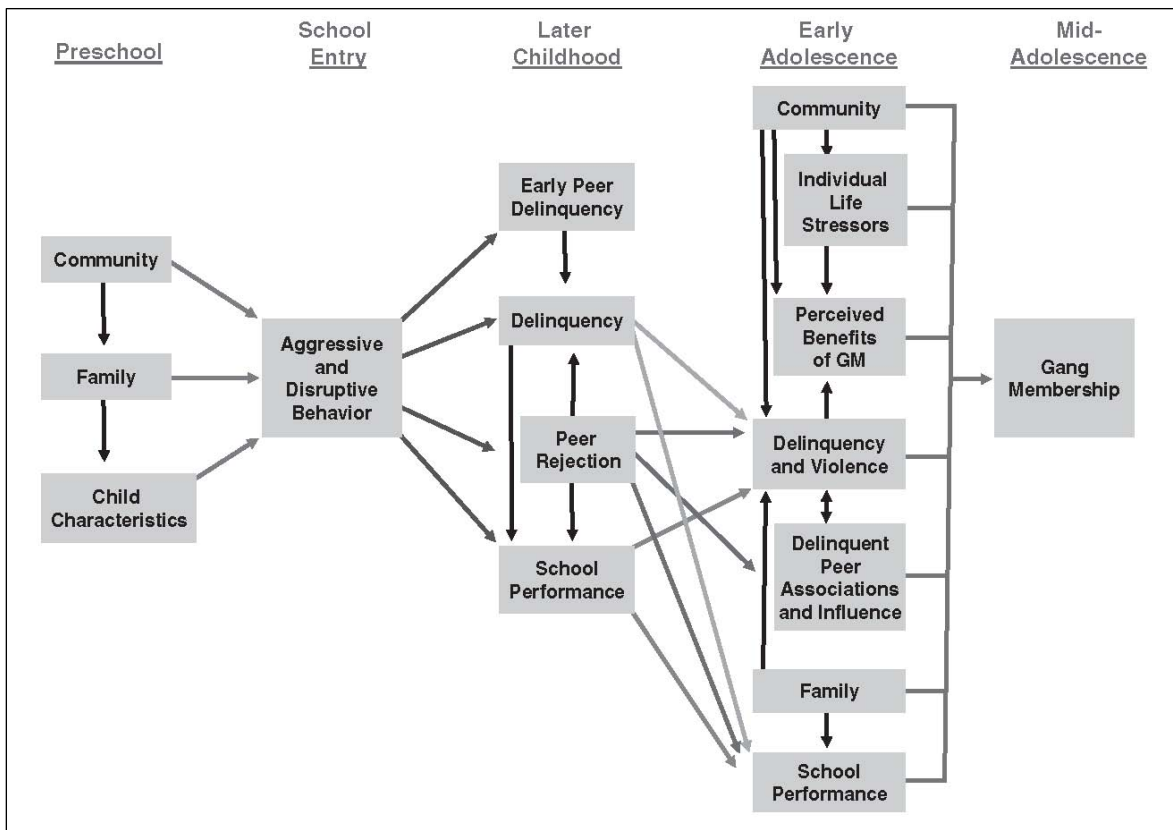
Preschool

School Entry

Later Childhood

Early Adolescence

Mid-Adolescence

Community

Family

Child Characteristics

Aggressive and Disruptive Behavior

Early Peer Delinquency

Delinquency

Peer Rejection

School Performance

Community

Individual Life Stressors

Perceived Benefits of GM

Delinquency and Violence

Delinquent Peer Associations and Influence

Family

School Performance

Gang Membership